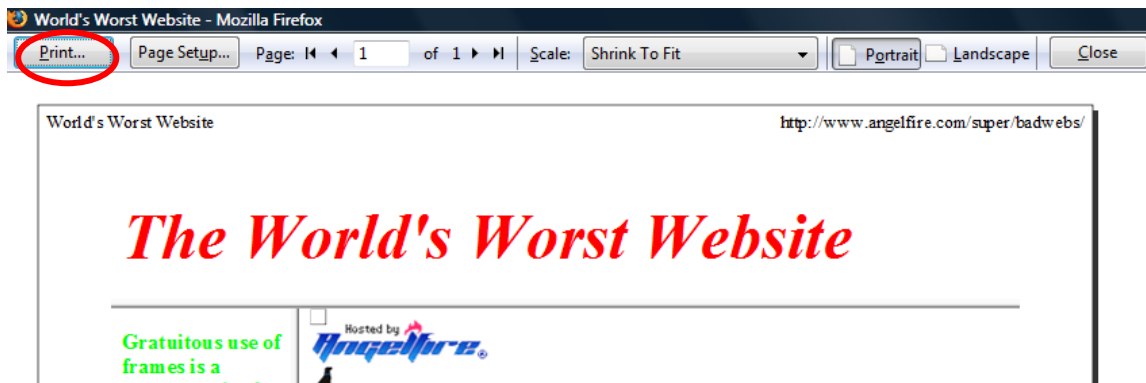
World's Worst Website - Mozilla Firefox

Print... Page Setup... Page: 1 of 1 Scale: Shrink To Fit Portrait Landscape Close

World's Worst Website http://www.angelfire.com/super/badwebs/

The World's Worst Website

Gratuitous use of frames is a

Hosted by Angelfire.